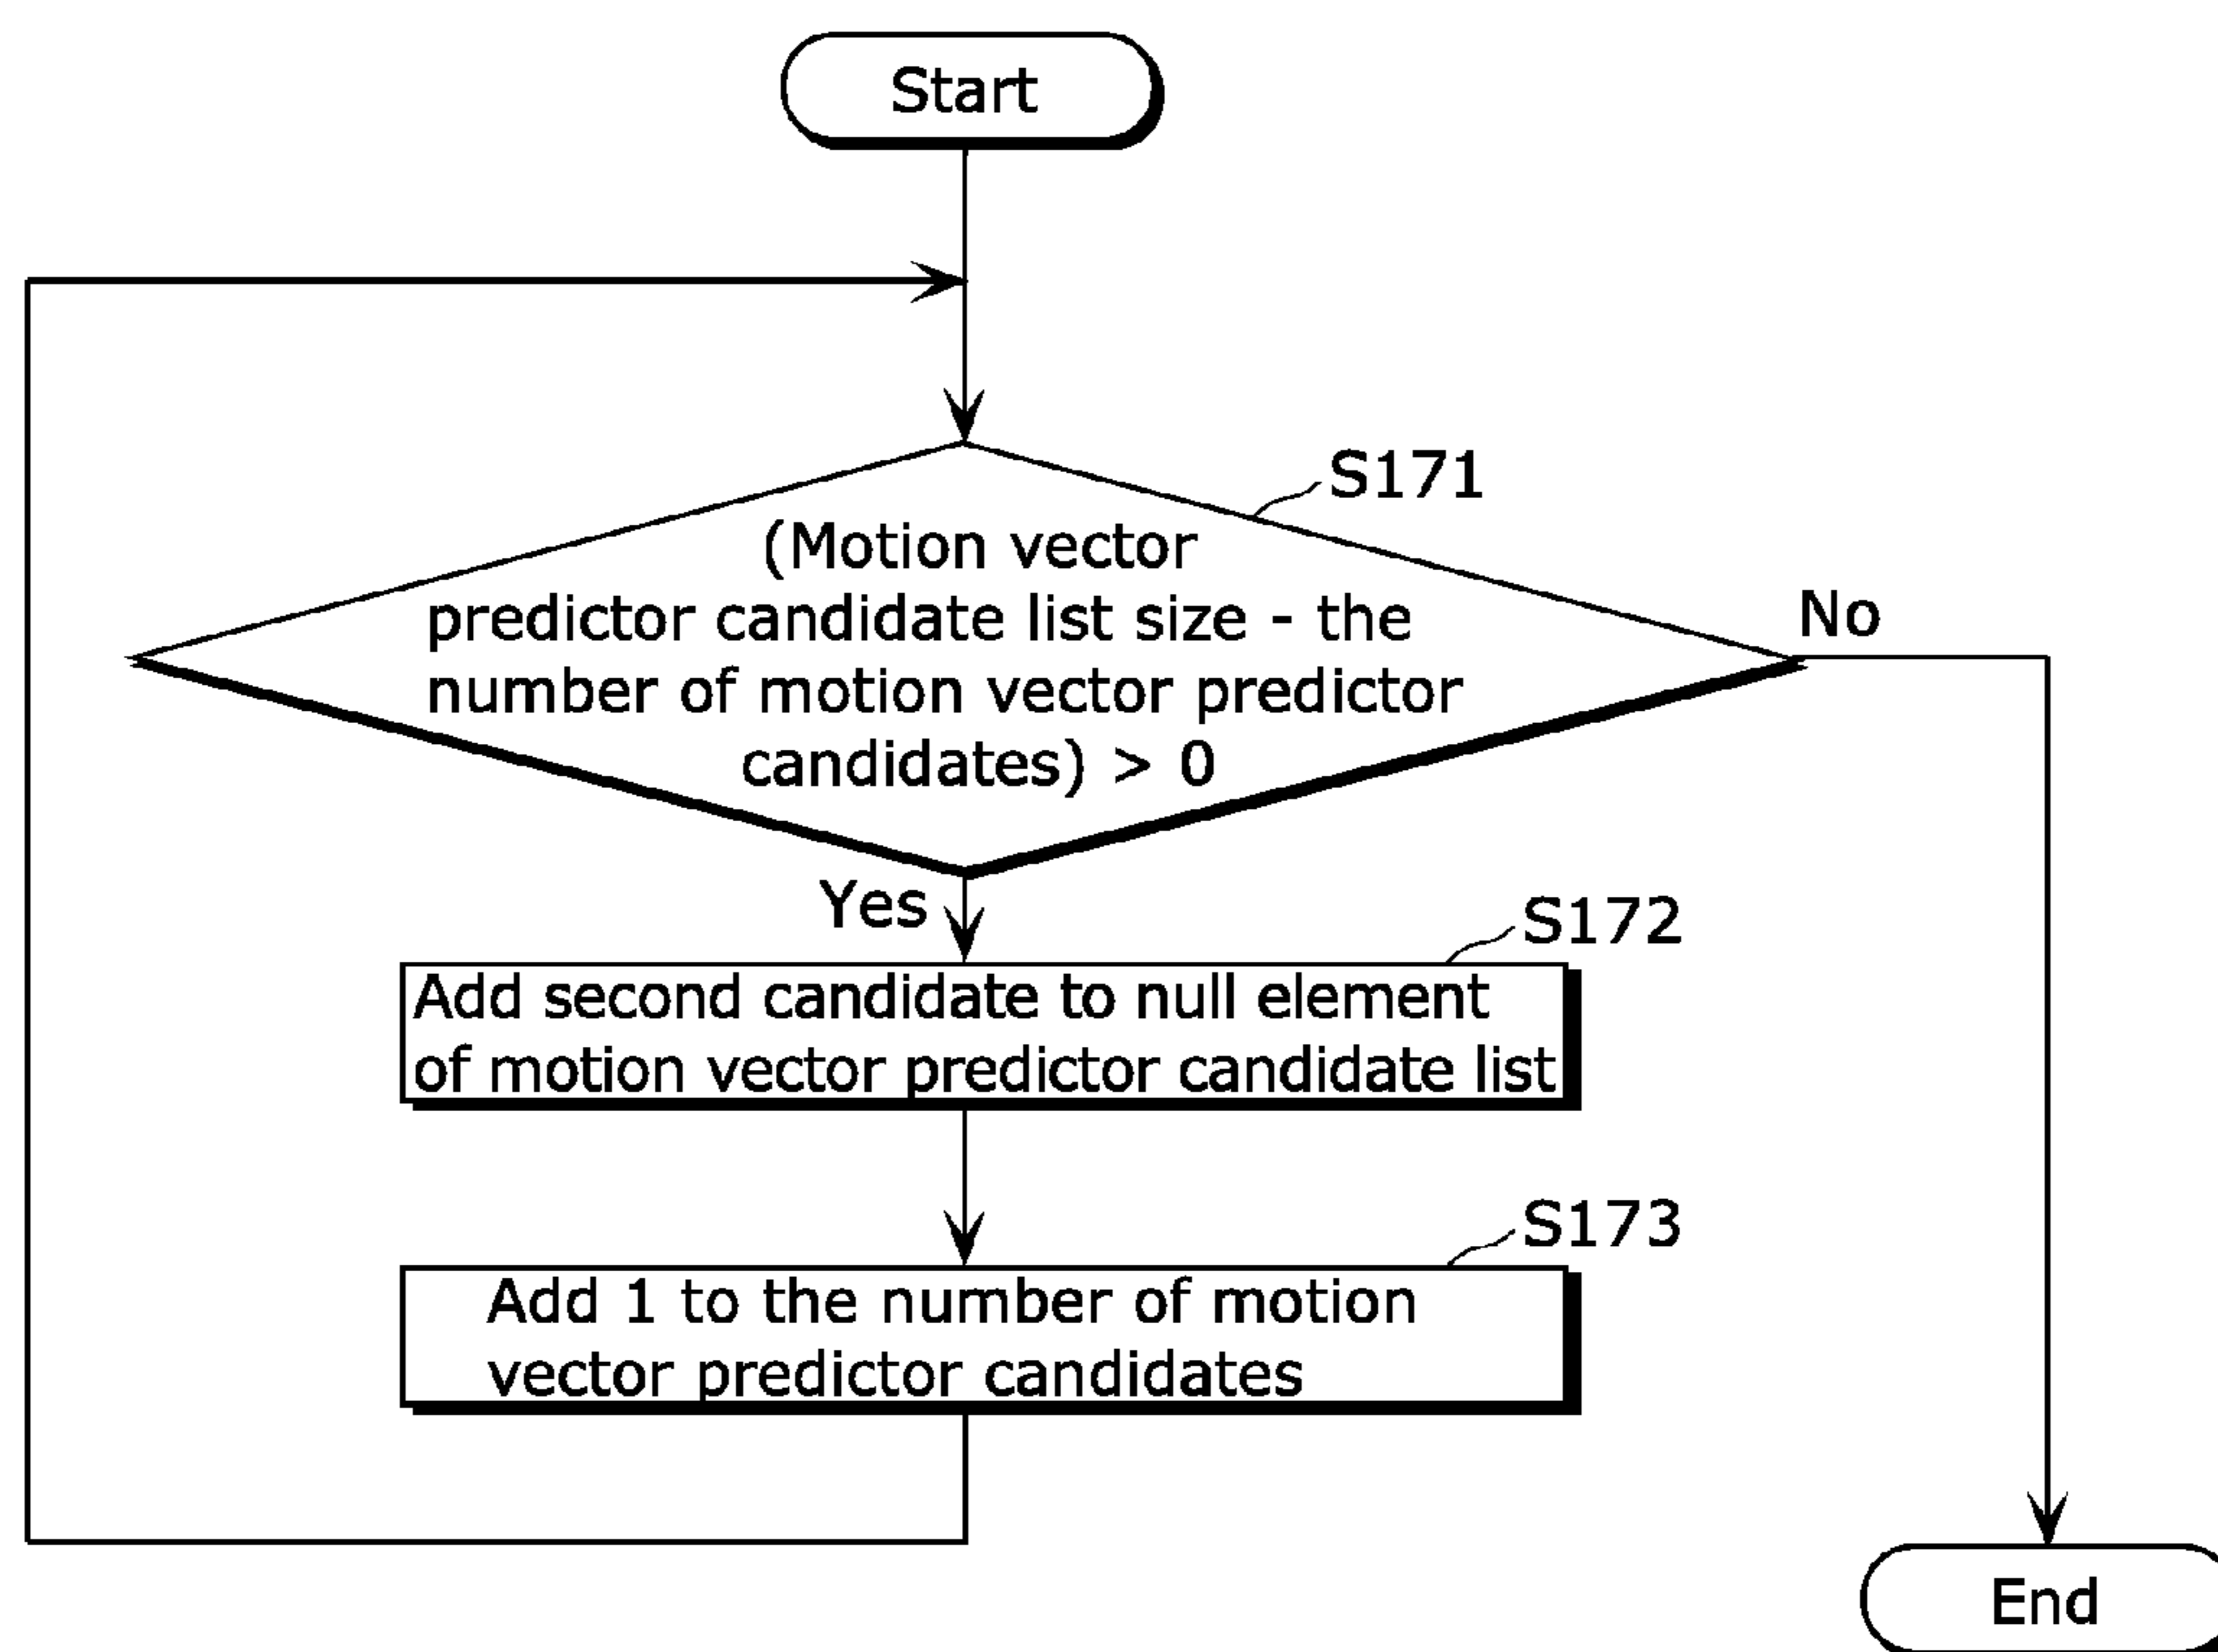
Start

S171

(Motion vector predictor candidate list size - the number of motion vector predictor candidates) > 0

No

Yes

S172

Add second candidate to null element of motion vector predictor candidate list

S173

Add 1 to the number of motion vector predictor candidates

End